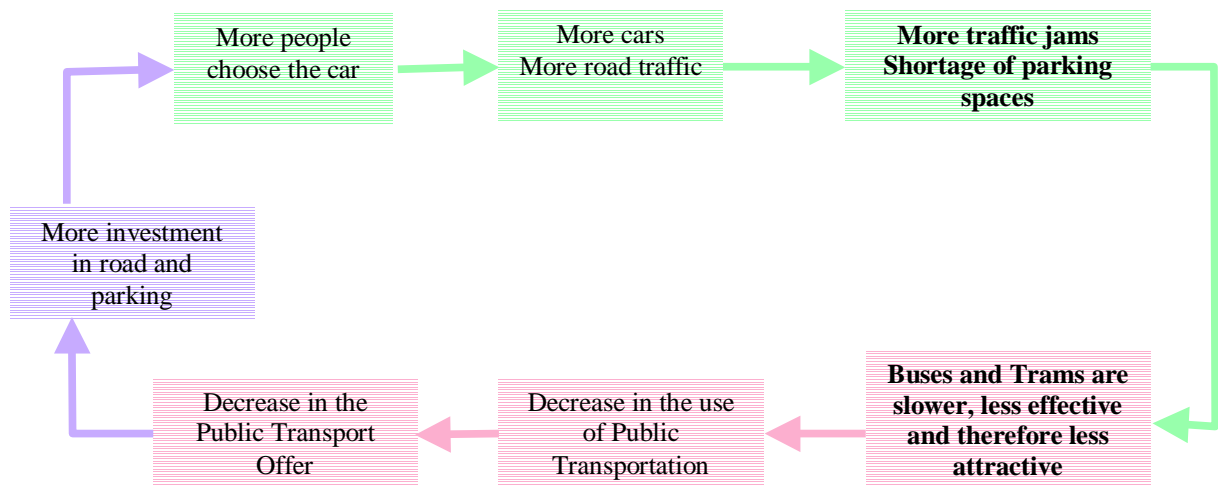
More people choose the car

More cars
More road traffic

More traffic jams
Shortage of parking spaces

Buses and Trams are slower, less effective and therefore less attractive

Decrease in the use of Public Transportation

Decrease in the Public Transport Offer

More investment in road and parking